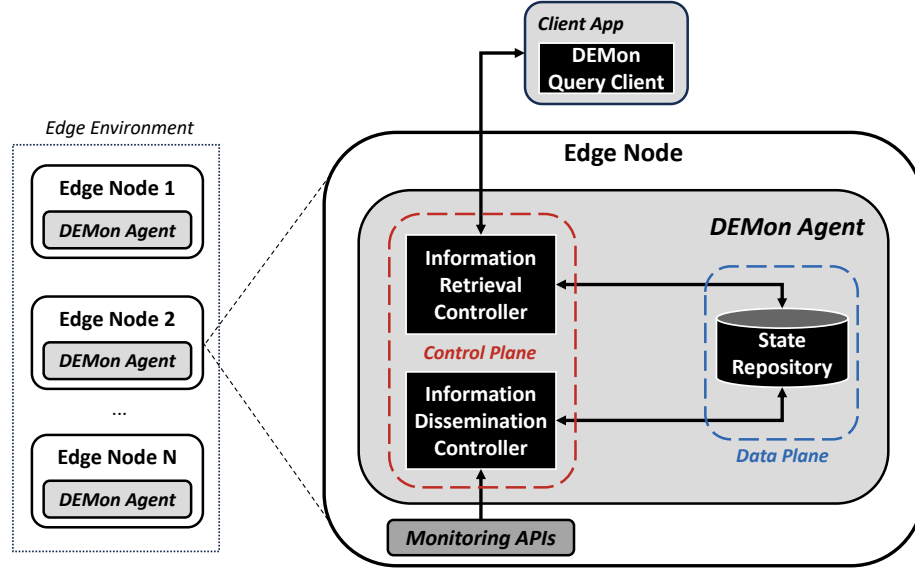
Client App

DEMon Query Client

Edge Environment

Edge Node 1

DEMon Agent

Edge Node 2

DEMon Agent

...

Edge Node N

DEMon Agent

Edge Node

DEMon Agent

Information Retrieval Controller

Control Plane

Information Dissemination Controller

State Repository

Data Plane

Monitoring APIs